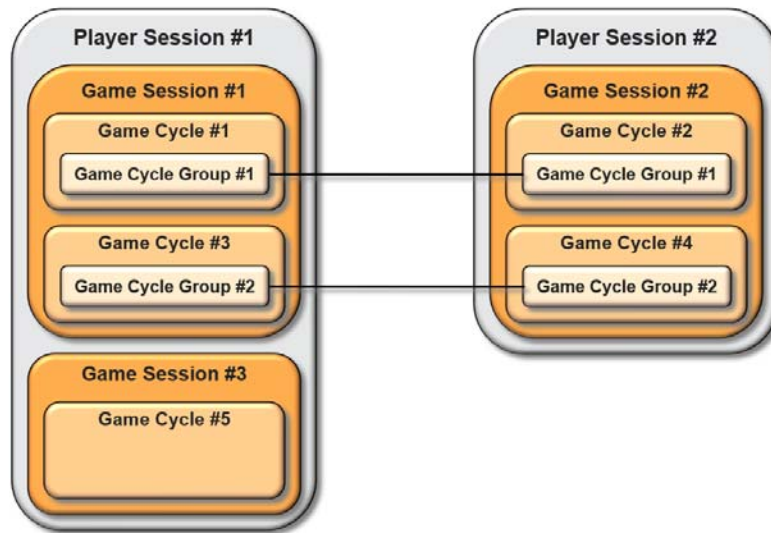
Player Session #1

Game Session #1

Game Cycle #1

Game Cycle Group #1

Game Cycle #3

Game Cycle Group #2

Game Session #3

Game Cycle #5

Player Session #2

Game Session #2

Game Cycle #2

Game Cycle Group #1

Game Cycle #4

Game Cycle Group #2